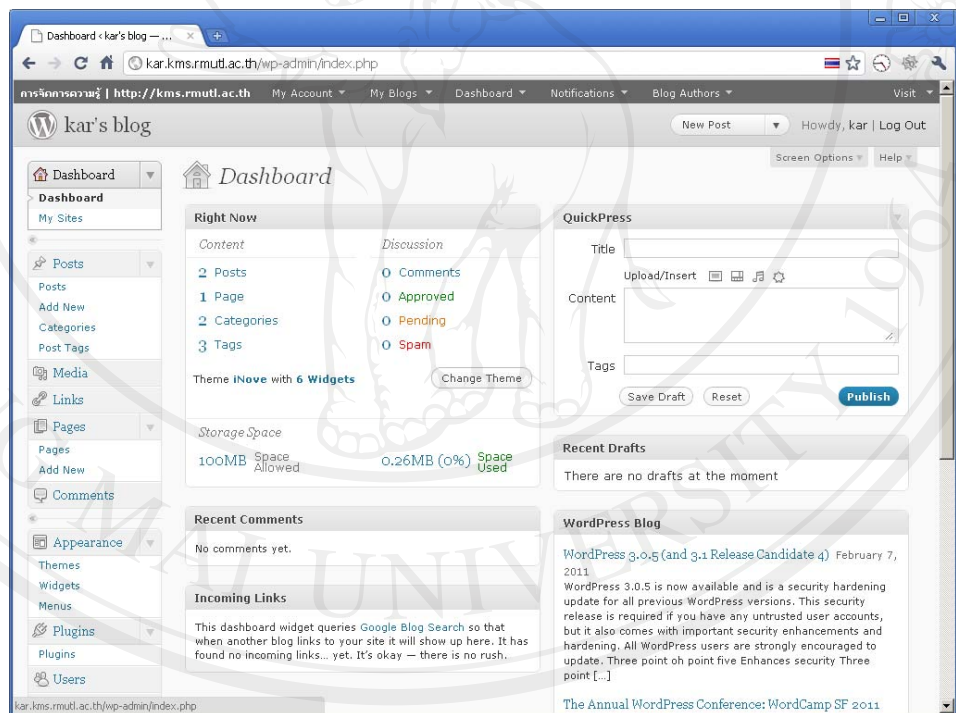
Dashboard ‹ kar's blog — ...

kar.kms.rmutl.ac.th/wp-admin/index.php

การจัดการความรู้ | http://kms.rmutl.ac.th  My Account  My Blogs  Dashboard  Notifications  Blog Authors  Visit

kar's blog

New Post  Howdy, kar | Log Out

Screen Options  Help

Dashboard
Dashboard
My Sites

Posts
Posts
Add New
Categories
Post Tags

Media

Links

Pages
Pages
Add New

Comments

Appearance
Themes
Widgets
Menus

Plugins
Plugins

Users

Dashboard

Right Now

| Content | | Discussion | |
|---|---|---|---|
| 2 | Posts | 0 | Comments |
| 1 | Page | 0 | Approved |
| 2 | Categories | 0 | Pending |
| 3 | Tags | 0 | Spam |

Theme iNove with 6 Widgets  Change Theme

Storage Space
100MB Space Allowed  0.26MB (0%) Space Used

Recent Comments
No comments yet.

Incoming Links
This dashboard widget queries Google Blog Search so that when another blog links to your site it will show up here. It has found no incoming links... yet. It's okay — there is no rush.

QuickPress
Title
Upload/Insert
Content
Tags
Save Draft  Reset  Publish

Recent Drafts
There are no drafts at the moment

WordPress Blog
WordPress 3.0.5 (and 3.1 Release Candidate 4) February 7, 2011
WordPress 3.0.5 is now available and is a security hardening update for all previous WordPress versions. This security release is required if you have any untrusted user accounts, but it also comes with important security enhancements and hardening. All WordPress users are strongly encouraged to update. Three point oh point five Enhances security Three point [...]

The Annual WordPress Conference: WordCamp SF 2011

kar.kms.rmutl.ac.th/wp-admin/index.php